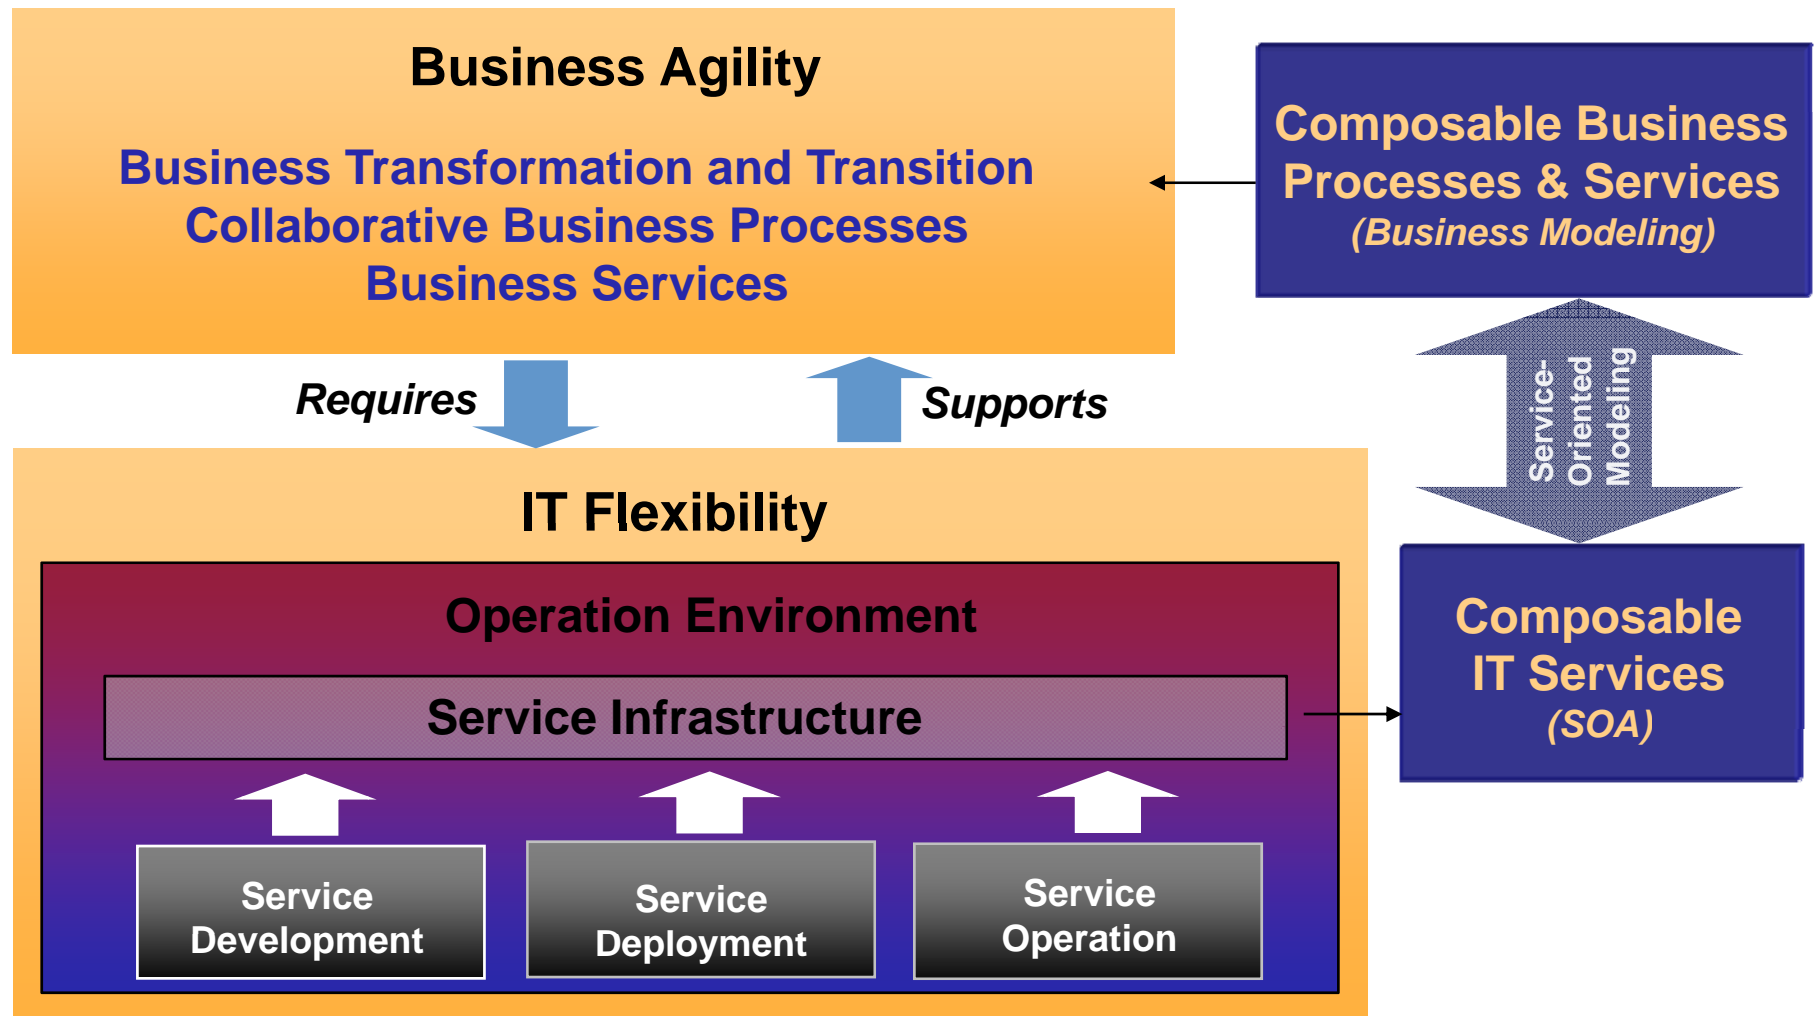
Business Agility

Business Transformation and Transition
Collaborative Business Processes
Business Services

Composable Business Processes & Services
(Business Modeling)

Requires

Supports

Service-Oriented Modeling

IT Flexibility

Operation Environment

Service Infrastructure

Composable IT Services
(SOA)

Service Development

Service Deployment

Service Operation